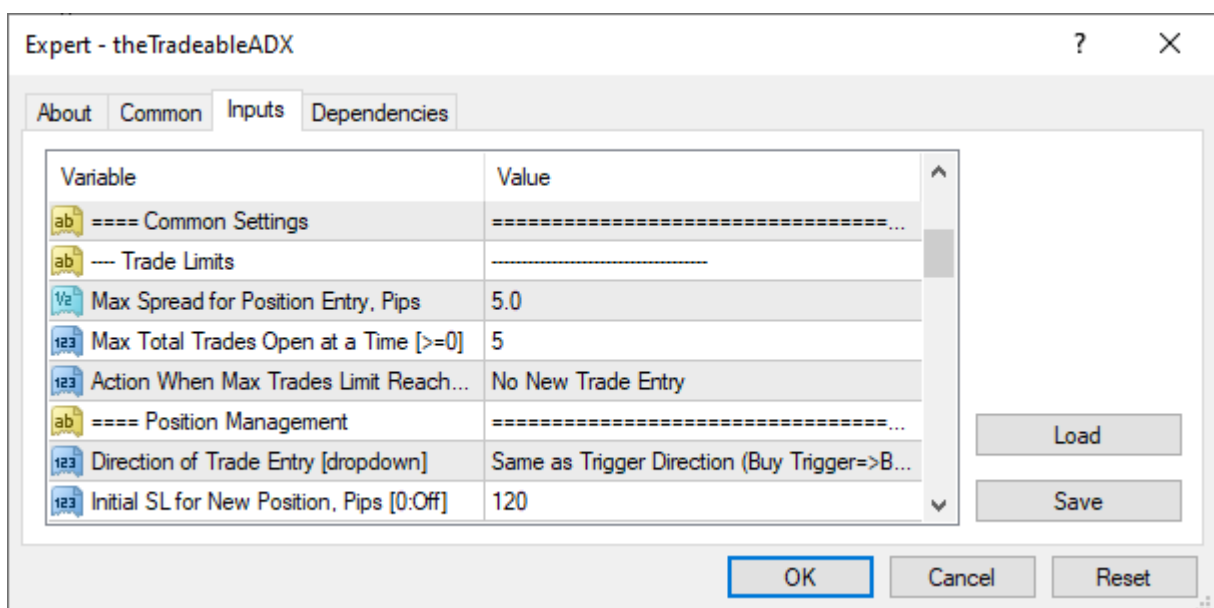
Expert - theTradeableADX

?

About | Common | Inputs | Dependencies

| Variable | Value |
|---|---|
| ab ==== Common Settings | =================================... |
| ab ---- Trade Limits | ------------------------------------ |
| ½ Max Spread for Position Entry, Pips | 5.0 |
| 123 Max Total Trades Open at a Time [>=0] | 5 |
| 123 Action When Max Trades Limit Reach... | No New Trade Entry |
| ab ==== Position Management | =================================... |
| 123 Direction of Trade Entry [dropdown] | Same as Trigger Direction (Buy Trigger=>B... |
| 123 Initial SL for New Position, Pips [0:Off] | 120 |

Load

Save

OK | Cancel | Reset